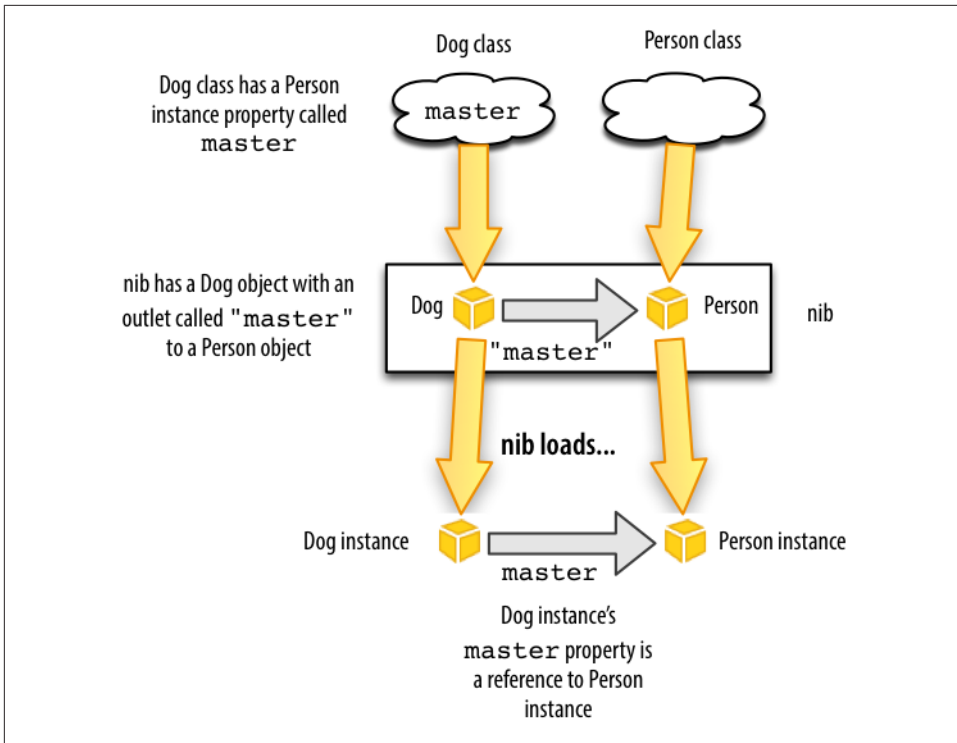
Dog class

Person class

Dog class has a Person instance property called master

master

nib has a Dog object with an outlet called "master" to a Person object

Dog

Person

nib

"master"

nib loads...

Dog instance

Person instance

master

Dog instance's master property is a reference to Person instance